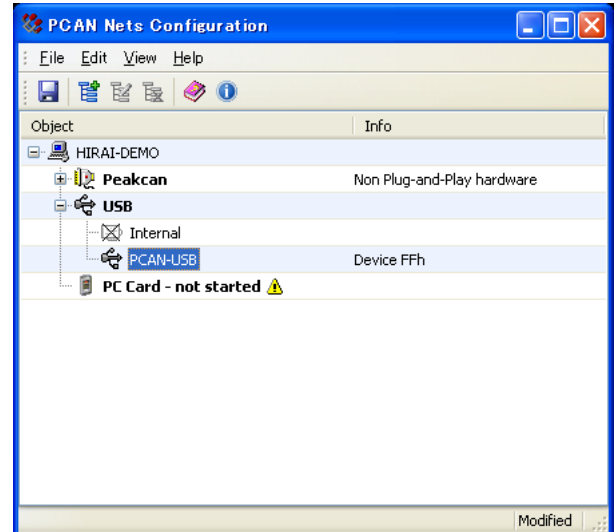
PCAN Nets Configuration

File Edit View Help

| Object | Info |
|---|---|
| HIRAI-DEMO | |
| Peakcan | Non Plug-and-Play hardware |
| USB | |
| Internal | |
| PCAN-USB | Device FFh |
| PC Card - not started | |

Modified